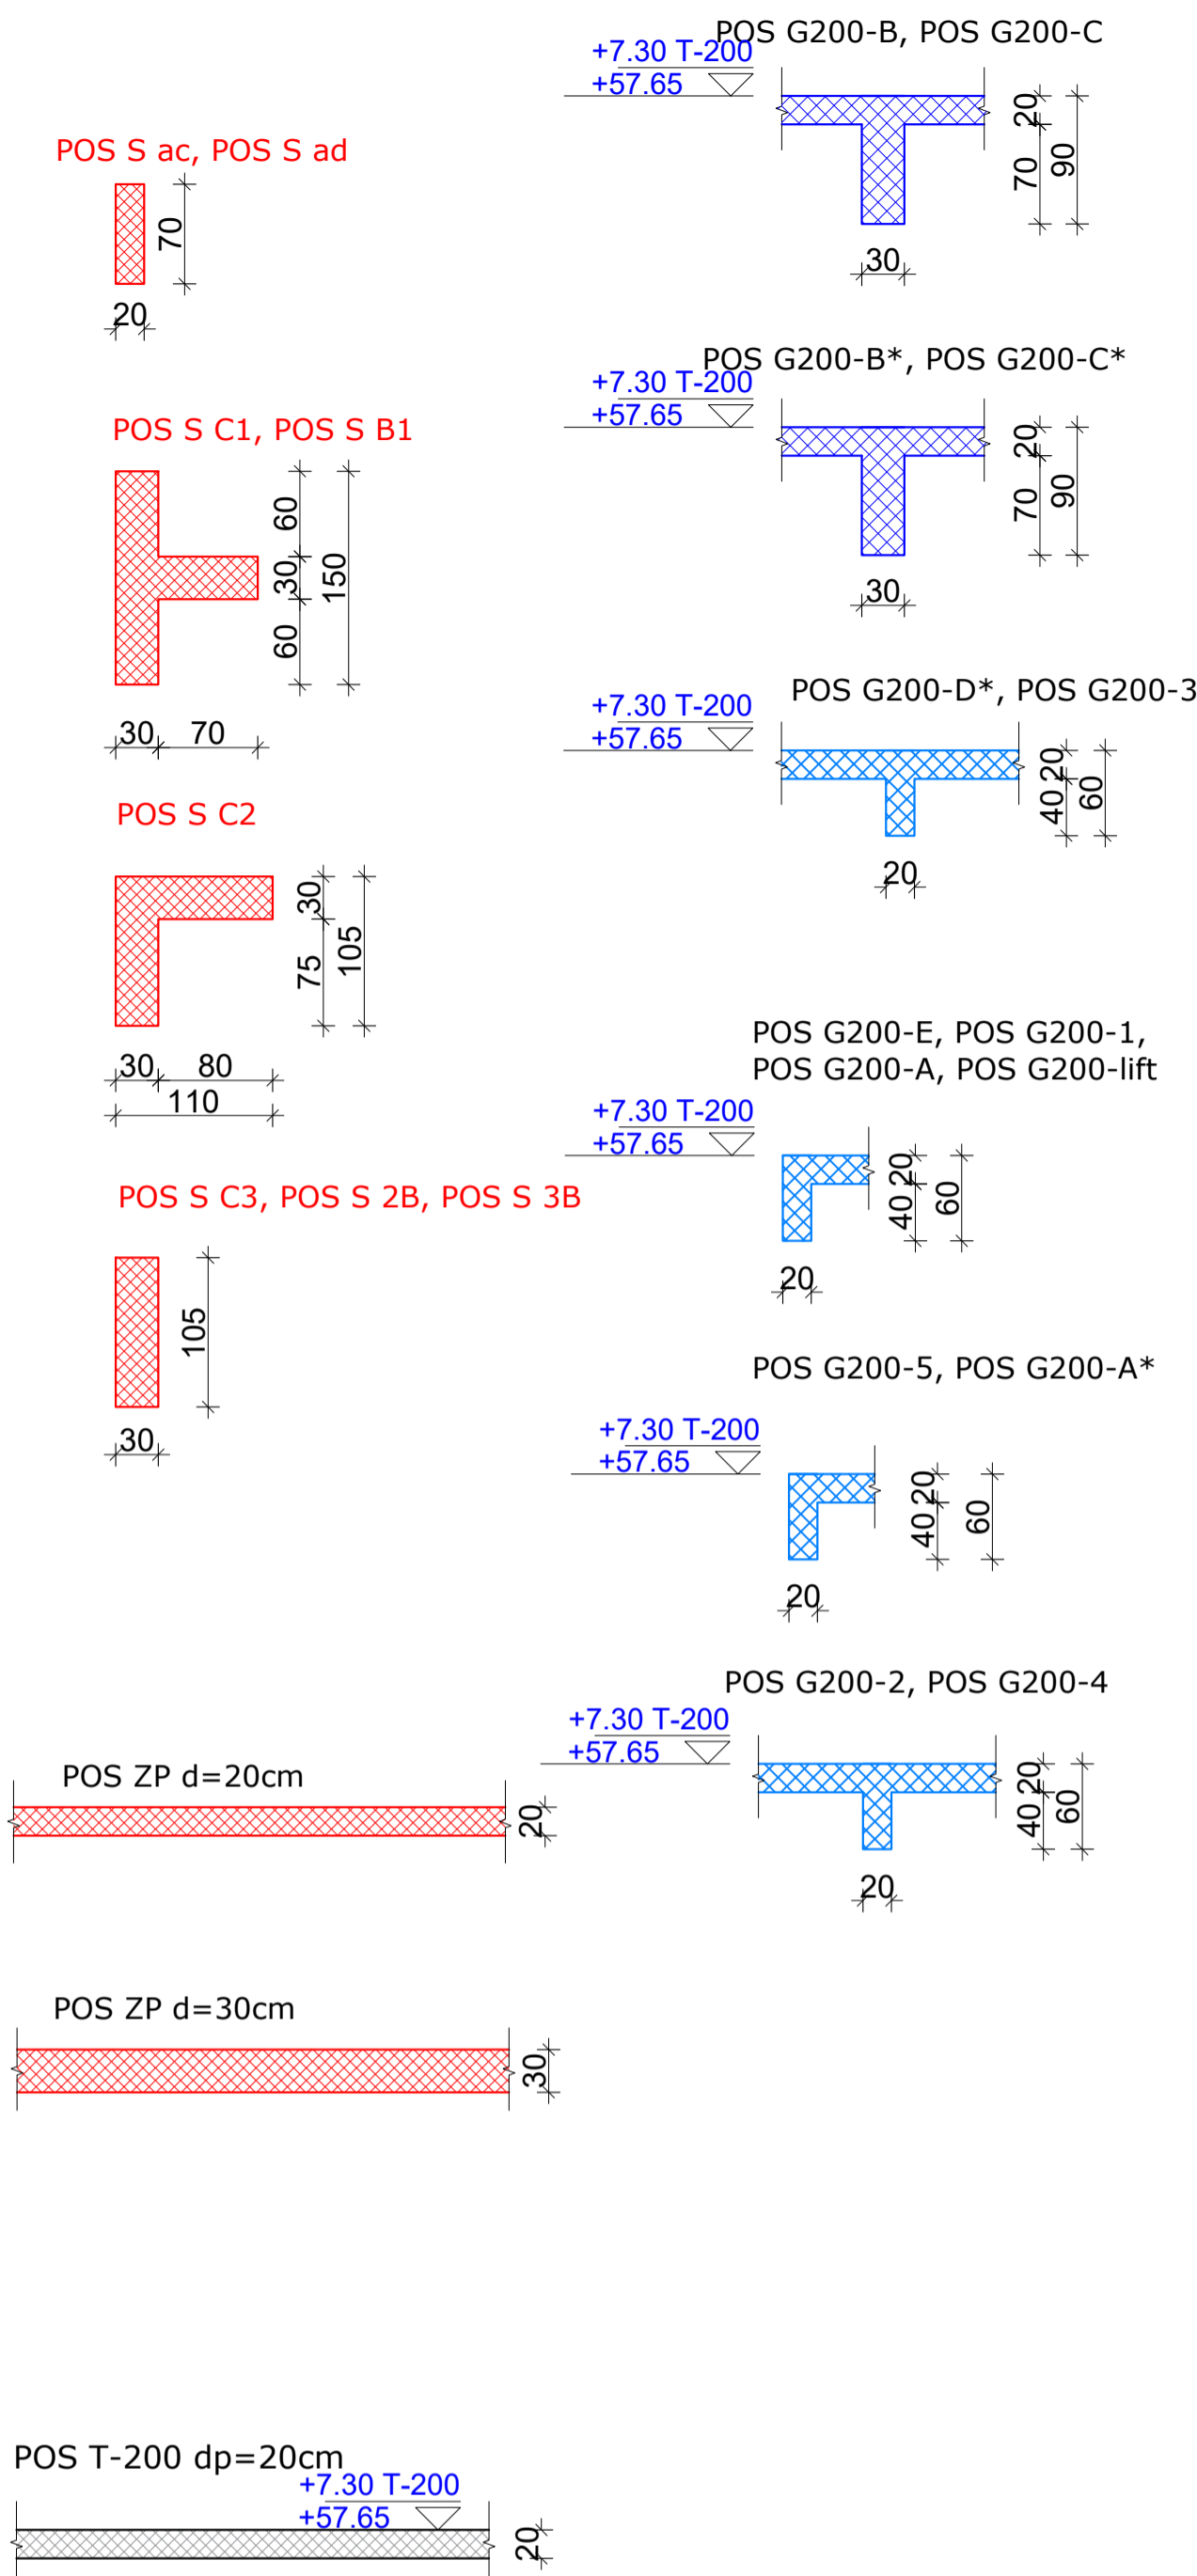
POS G200-B, POS G200-C
+7.30 T-200
+57.65
20
70
90
30

POS S ac, POS S ad
70
20

POS G200-B*, POS G200-C*
+7.30 T-200
+57.65
20
70
90
30

POS S C1, POS S B1
60
30
60
150
30 70

POS G200-D*, POS G200-3
+7.30 T-200
+57.65
20
40
60
20

POS S C2
30
75
105
30 80
110

POS G200-E, POS G200-1,
POS G200-A, POS G200-lift
+7.30 T-200
+57.65
20
40
60
20

POS S C3, POS S 2B, POS S 3B
105
30

POS G200-5, POS G200-A*
+7.30 T-200
+57.65
20
40
60
20

POS G200-2, POS G200-4
+7.30 T-200
+57.65
20
40
60
20

POS ZP d=20cm
20

POS ZP d=30cm
30

POS T-200 dp=20cm
+7.30 T-200
+57.65
20